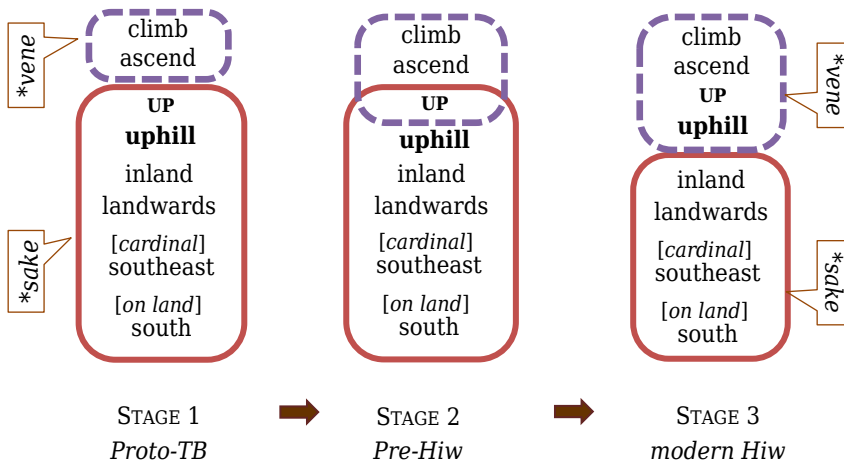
*vene

climb
ascend

UP
uphill
inland
landwards
[cardinal]
southeast
[on land]
south

*sake

Stage 1
Proto-TB

climb
ascend
UP
uphill
inland
landwards
[cardinal]
southeast
[on land]
south

Stage 2
Pre-Hiw

climb
ascend
UP
uphill

*vene

inland
landwards
[cardinal]
southeast
[on land]
south

*sake

Stage 3
modern Hiw